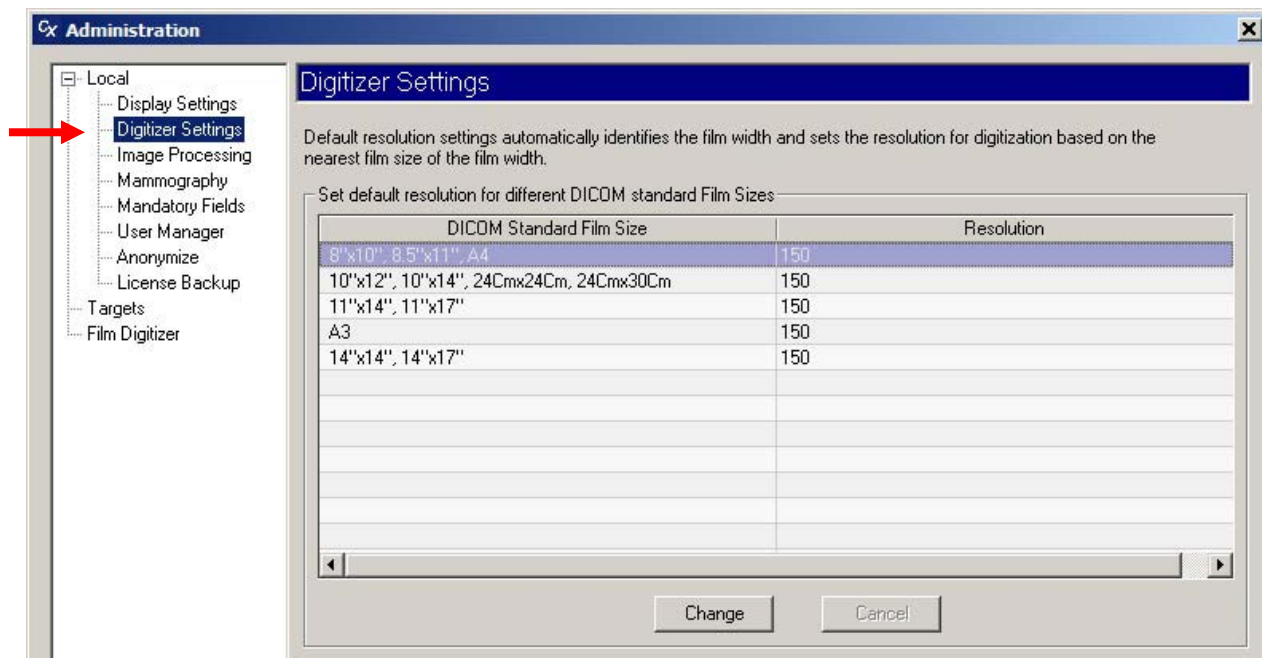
Cx Administration

Local
Display Settings
Digitizer Settings
Image Processing
Mammography
Mandatory Fields
User Manager
Anonymize
License Backup
Targets
Film Digitizer

Digitizer Settings

Default resolution settings automatically identifies the film width and sets the resolution for digitization based on the nearest film size of the film width.

Set default resolution for different DICOM standard Film Sizes

| DICOM Standard Film Size | Resolution |
|---|---|
| 8"x10", 8.5"x11", A4 | 150 |
| 10"x12", 10"x14", 24Cmx24Cm, 24Cmx30Cm | 150 |
| 11"x14", 11"x17" | 150 |
| A3 | 150 |
| 14"x14", 14"x17" | 150 |

Change Cancel